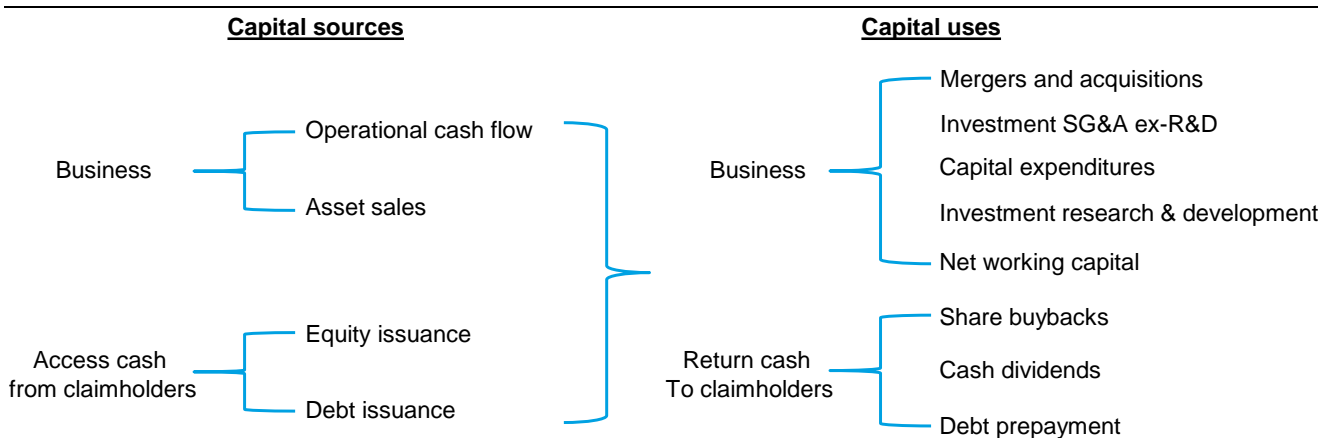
Capital sources

Business

Operational cash flow

Asset sales

Access cash from claimholders

Equity issuance

Debt issuance

Capital uses

Business

Mergers and acquisitions

Investment SG&A ex-R&D

Capital expenditures

Investment research & development

Net working capital

Return cash To claimholders

Share buybacks

Cash dividends

Debt prepayment